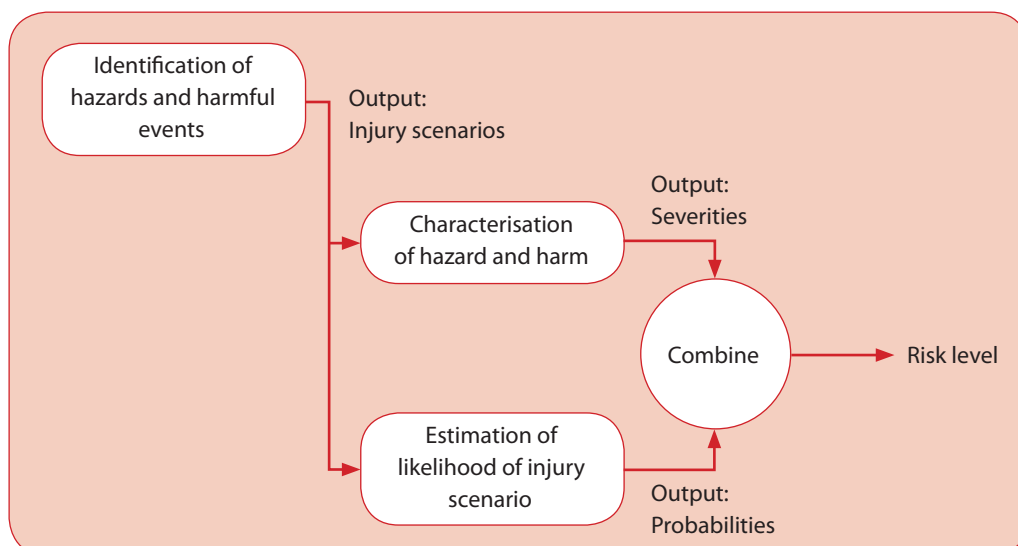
Identification of hazards and harmful events

Output:
Injury scenarios

Characterisation of hazard and harm

Output:
Severities

Combine

Risk level

Estimation of likelihood of injury scenario

Output:
Probabilities